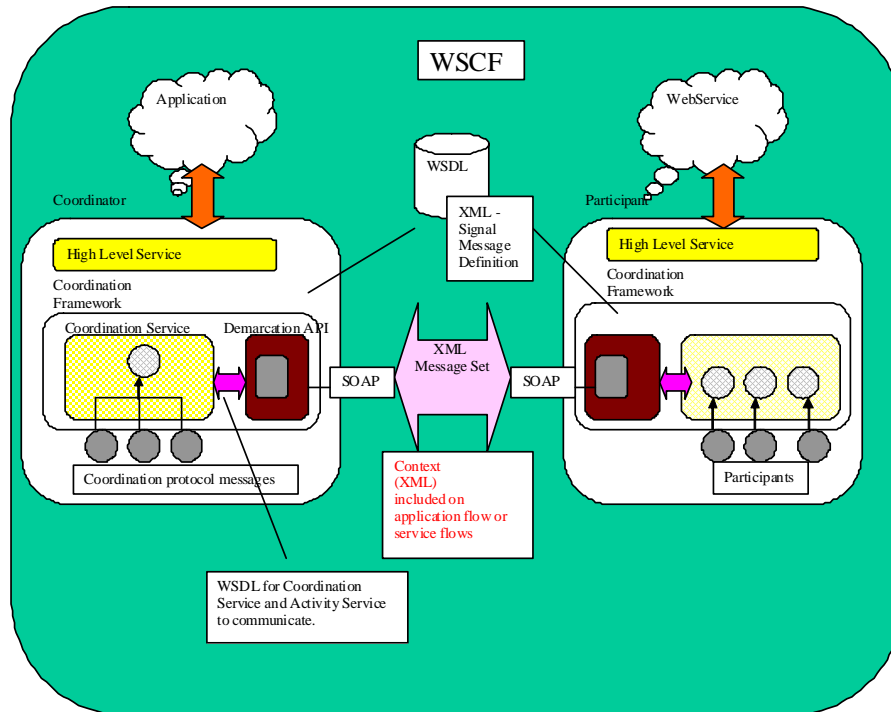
WSCF

Application

WebService

WSDL

Coordinator

Participant

XML - Signal Message Definition

High Level Service

High Level Service

Coordination Framework

Coordination Framework

Coordination Service

Demarcation API

XML Message Set

SOAP

SOAP

Coordination protocol messages

Context (XML) included on application flow or service flows

Participants

WSDL for Coordination Service and Activity Service to communicate.